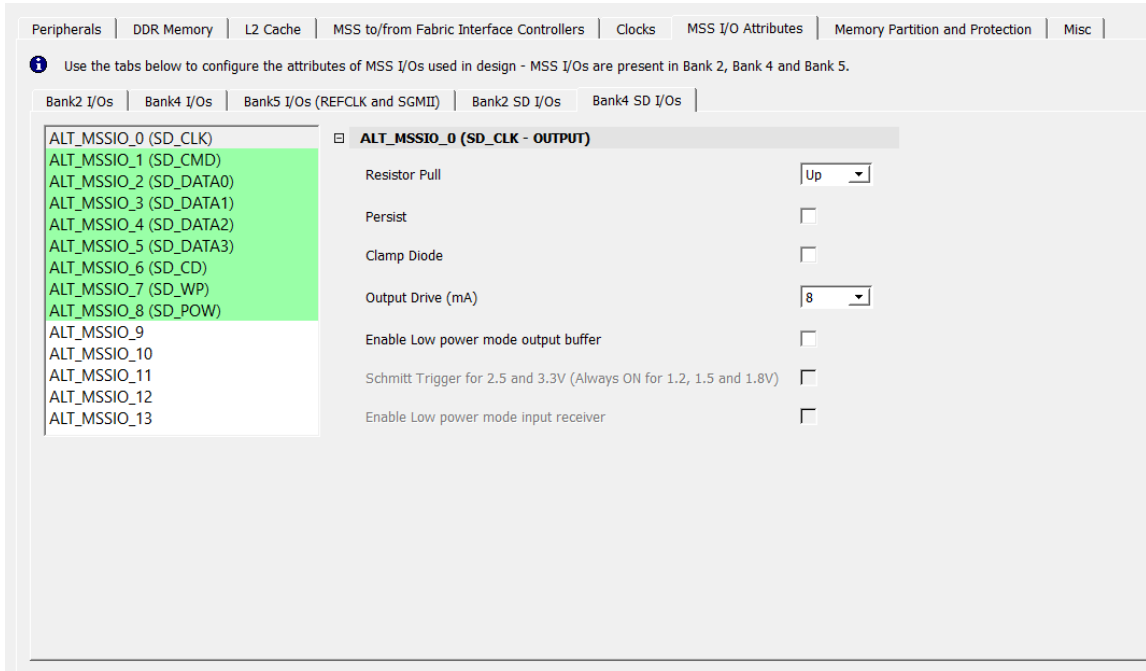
Peripherals | DDR Memory | L2 Cache | MSS to/from Fabric Interface Controllers | Clocks | MSS I/O Attributes | Memory Partition and Protection | Misc

Use the tabs below to configure the attributes of MSS I/Os used in design - MSS I/Os are present in Bank 2, Bank 4 and Bank 5.

Bank2 I/Os | Bank4 I/Os | Bank5 I/Os (REFCLK and SGMII) | Bank2 SD I/Os | Bank4 SD I/Os

ALT_MSSIO_0 (SD_CLK)
ALT_MSSIO_1 (SD_CMD)
ALT_MSSIO_2 (SD_DATA0)
ALT_MSSIO_3 (SD_DATA1)
ALT_MSSIO_4 (SD_DATA2)
ALT_MSSIO_5 (SD_DATA3)
ALT_MSSIO_6 (SD_CD)
ALT_MSSIO_7 (SD_WP)
ALT_MSSIO_8 (SD_POW)
ALT_MSSIO_9
ALT_MSSIO_10
ALT_MSSIO_11
ALT_MSSIO_12
ALT_MSSIO_13

ALT_MSSIO_0 (SD_CLK - OUTPUT)

Resistor Pull Up

Persist

Clamp Diode

Output Drive (mA) 8

Enable Low power mode output buffer

Schmitt Trigger for 2.5 and 3.3V (Always ON for 1.2, 1.5 and 1.8V)

Enable Low power mode input receiver